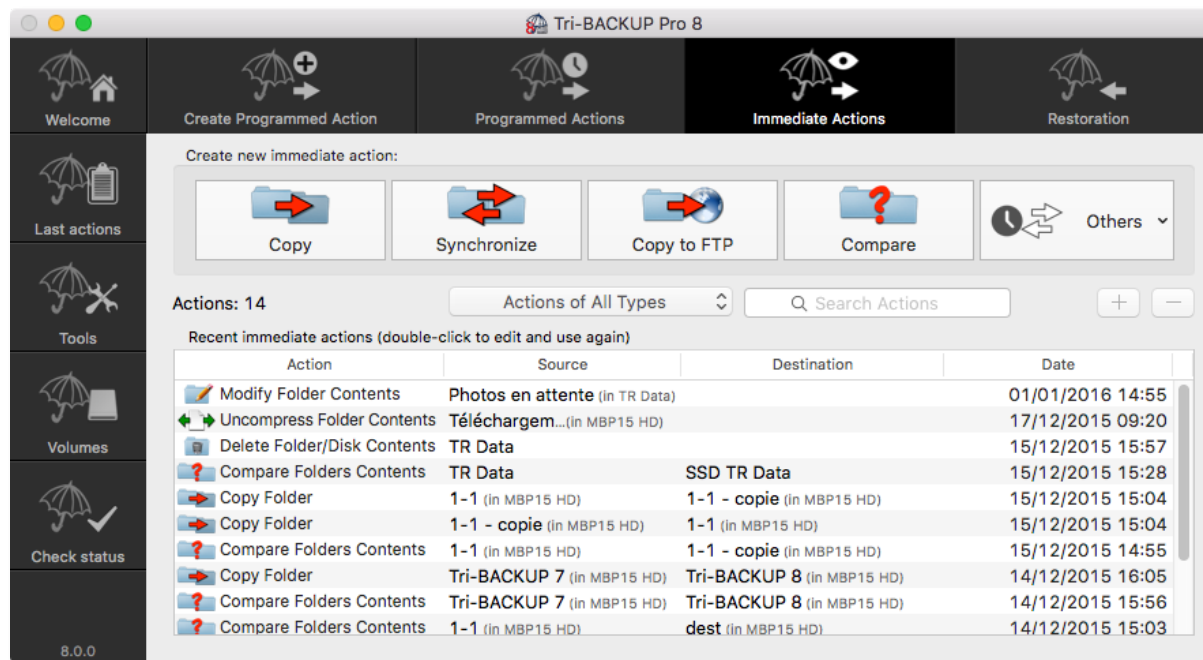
Tri-BACKUP Pro 8

Welcome

Create Programmed Action

Programmed Actions

Immediate Actions

Restoration

Last actions

Tools

Volumes

Check status

8.0.0

Create new immediate action:

Copy

Synchronize

Copy to FTP

Compare

Others

Actions: 14

Actions of All Types

Search Actions

+ −

Recent immediate actions (double-click to edit and use again)

| Action | Source | Destination | Date |
|---|---|---|---|
| Modify Folder Contents | Photos en attente (in TR Data) | | 01/01/2016 14:55 |
| Uncompress Folder Contents | Téléchargem...(in MBP15 HD) | | 17/12/2015 09:20 |
| Delete Folder/Disk Contents | TR Data | | 15/12/2015 15:57 |
| Compare Folders Contents | TR Data | SSD TR Data | 15/12/2015 15:28 |
| Copy Folder | 1-1 (in MBP15 HD) | 1-1 - copie (in MBP15 HD) | 15/12/2015 15:04 |
| Copy Folder | 1-1 - copie (in MBP15 HD) | 1-1 (in MBP15 HD) | 15/12/2015 15:04 |
| Compare Folders Contents | 1-1 (in MBP15 HD) | 1-1 - copie (in MBP15 HD) | 15/12/2015 14:55 |
| Copy Folder | Tri-BACKUP 7 (in MBP15 HD) | Tri-BACKUP 8 (in MBP15 HD) | 14/12/2015 16:05 |
| Compare Folders Contents | Tri-BACKUP 7 (in MBP15 HD) | Tri-BACKUP 8 (in MBP15 HD) | 14/12/2015 15:56 |
| Compare Folders Contents | 1-1 (in MBP15 HD) | dest (in MBP15 HD) | 14/12/2015 15:03 |